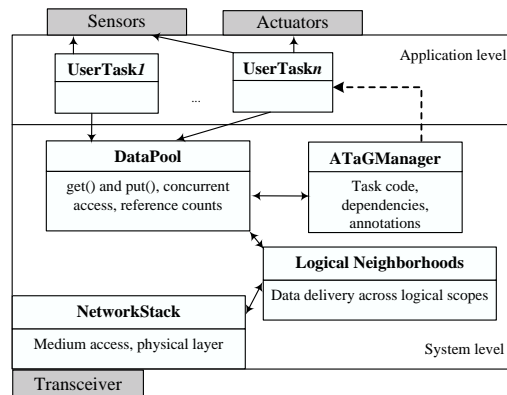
Sensors

Actuators

Application level

UserTask*1*

UserTask*n*

...

DataPool

get() and put(), concurrent access, reference counts

ATaGManager

Task code, dependencies, annotations

Logical Neighborhoods

Data delivery across logical scopes

NetworkStack

Medium access, physical layer

System level

Transceiver